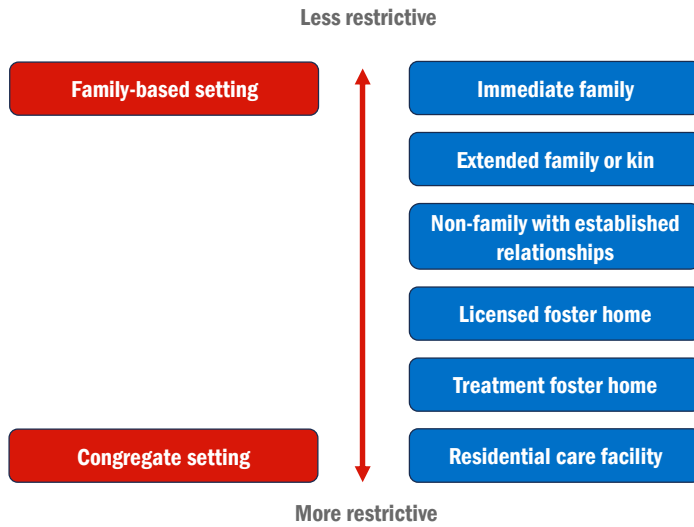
Less restrictive

Family-based setting

Congregate setting

Immediate family

Extended family or kin

Non-family with established relationships

Licensed foster home

Treatment foster home

Residential care facility

More restrictive